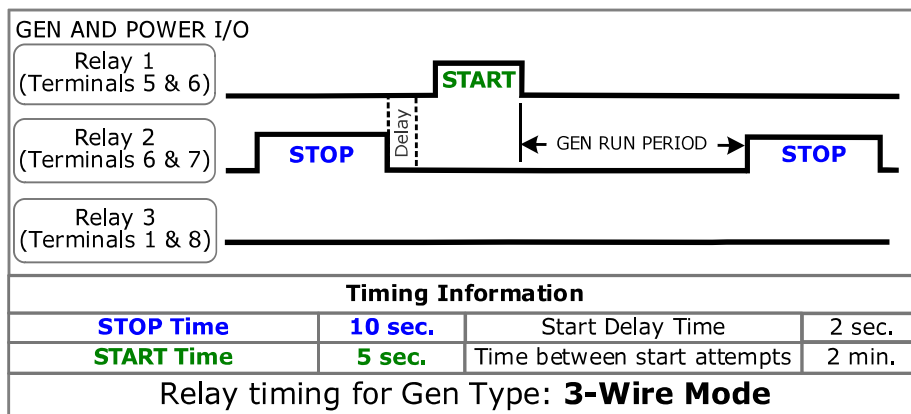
GEN AND POWER I/O

Relay 1
(Terminals 5 & 6)

START

Relay 2
(Terminals 6 & 7)

STOP

Delay

GEN RUN PERIOD

STOP

Relay 3
(Terminals 1 & 8)

| Timing Information | | | |
|---|---|---|---|
| STOP Time | 10 sec. | Start Delay Time | 2 sec. |
| START Time | 5 sec. | Time between start attempts | 2 min. |

Relay timing for Gen Type: **3-Wire Mode**